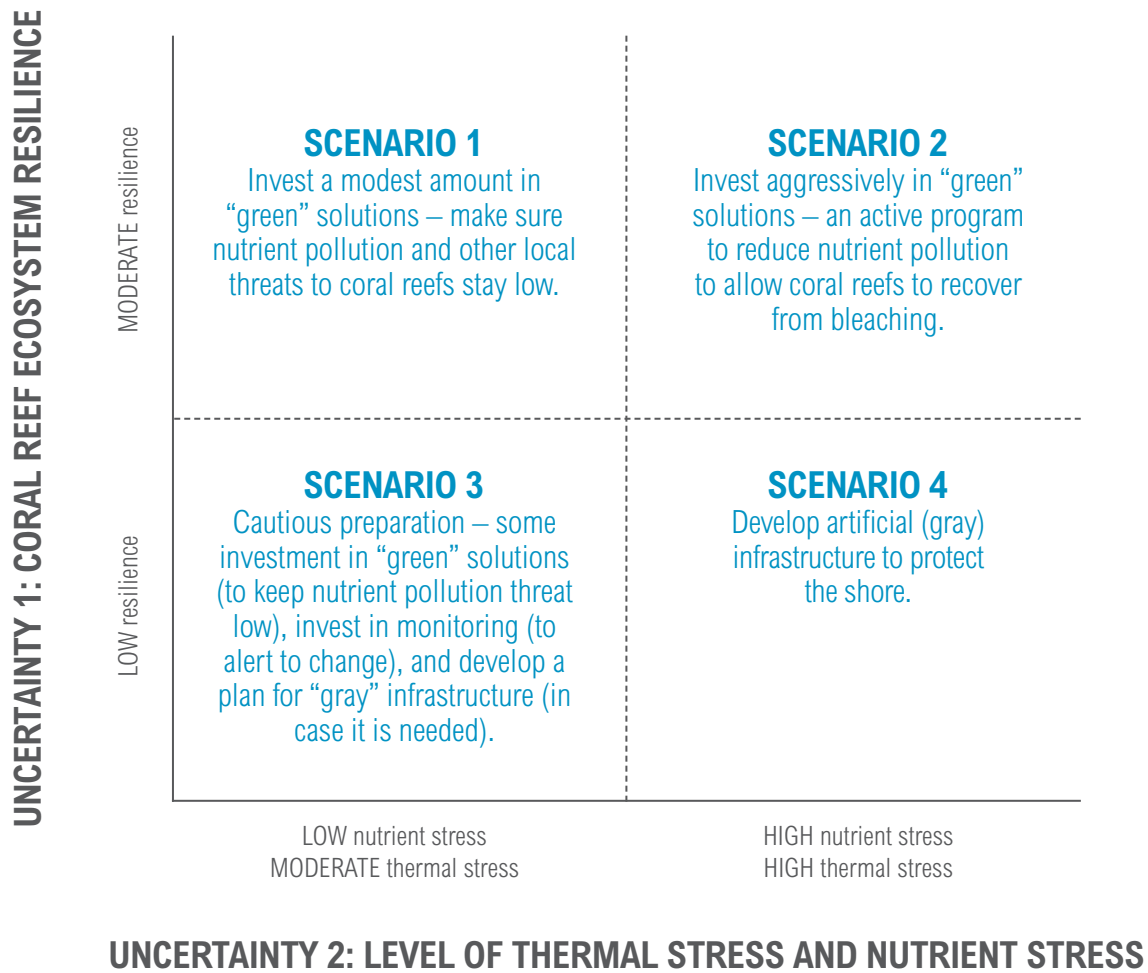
UNCERTAINTY 1: CORAL REEF ECOSYSTEM RESILIENCE

MODERATE resilience

LOW resilience

SCENARIO 1
Invest a modest amount in "green" solutions – make sure nutrient pollution and other local threats to coral reefs stay low.

SCENARIO 2
Invest aggressively in "green" solutions – an active program to reduce nutrient pollution to allow coral reefs to recover from bleaching.

SCENARIO 3
Cautious preparation – some investment in "green" solutions (to keep nutrient pollution threat low), invest in monitoring (to alert to change), and develop a plan for "gray" infrastructure (in case it is needed).

SCENARIO 4
Develop artificial (gray) infrastructure to protect the shore.

LOW nutrient stress
MODERATE thermal stress

HIGH nutrient stress
HIGH thermal stress

UNCERTAINTY 2: LEVEL OF THERMAL STRESS AND NUTRIENT STRESS